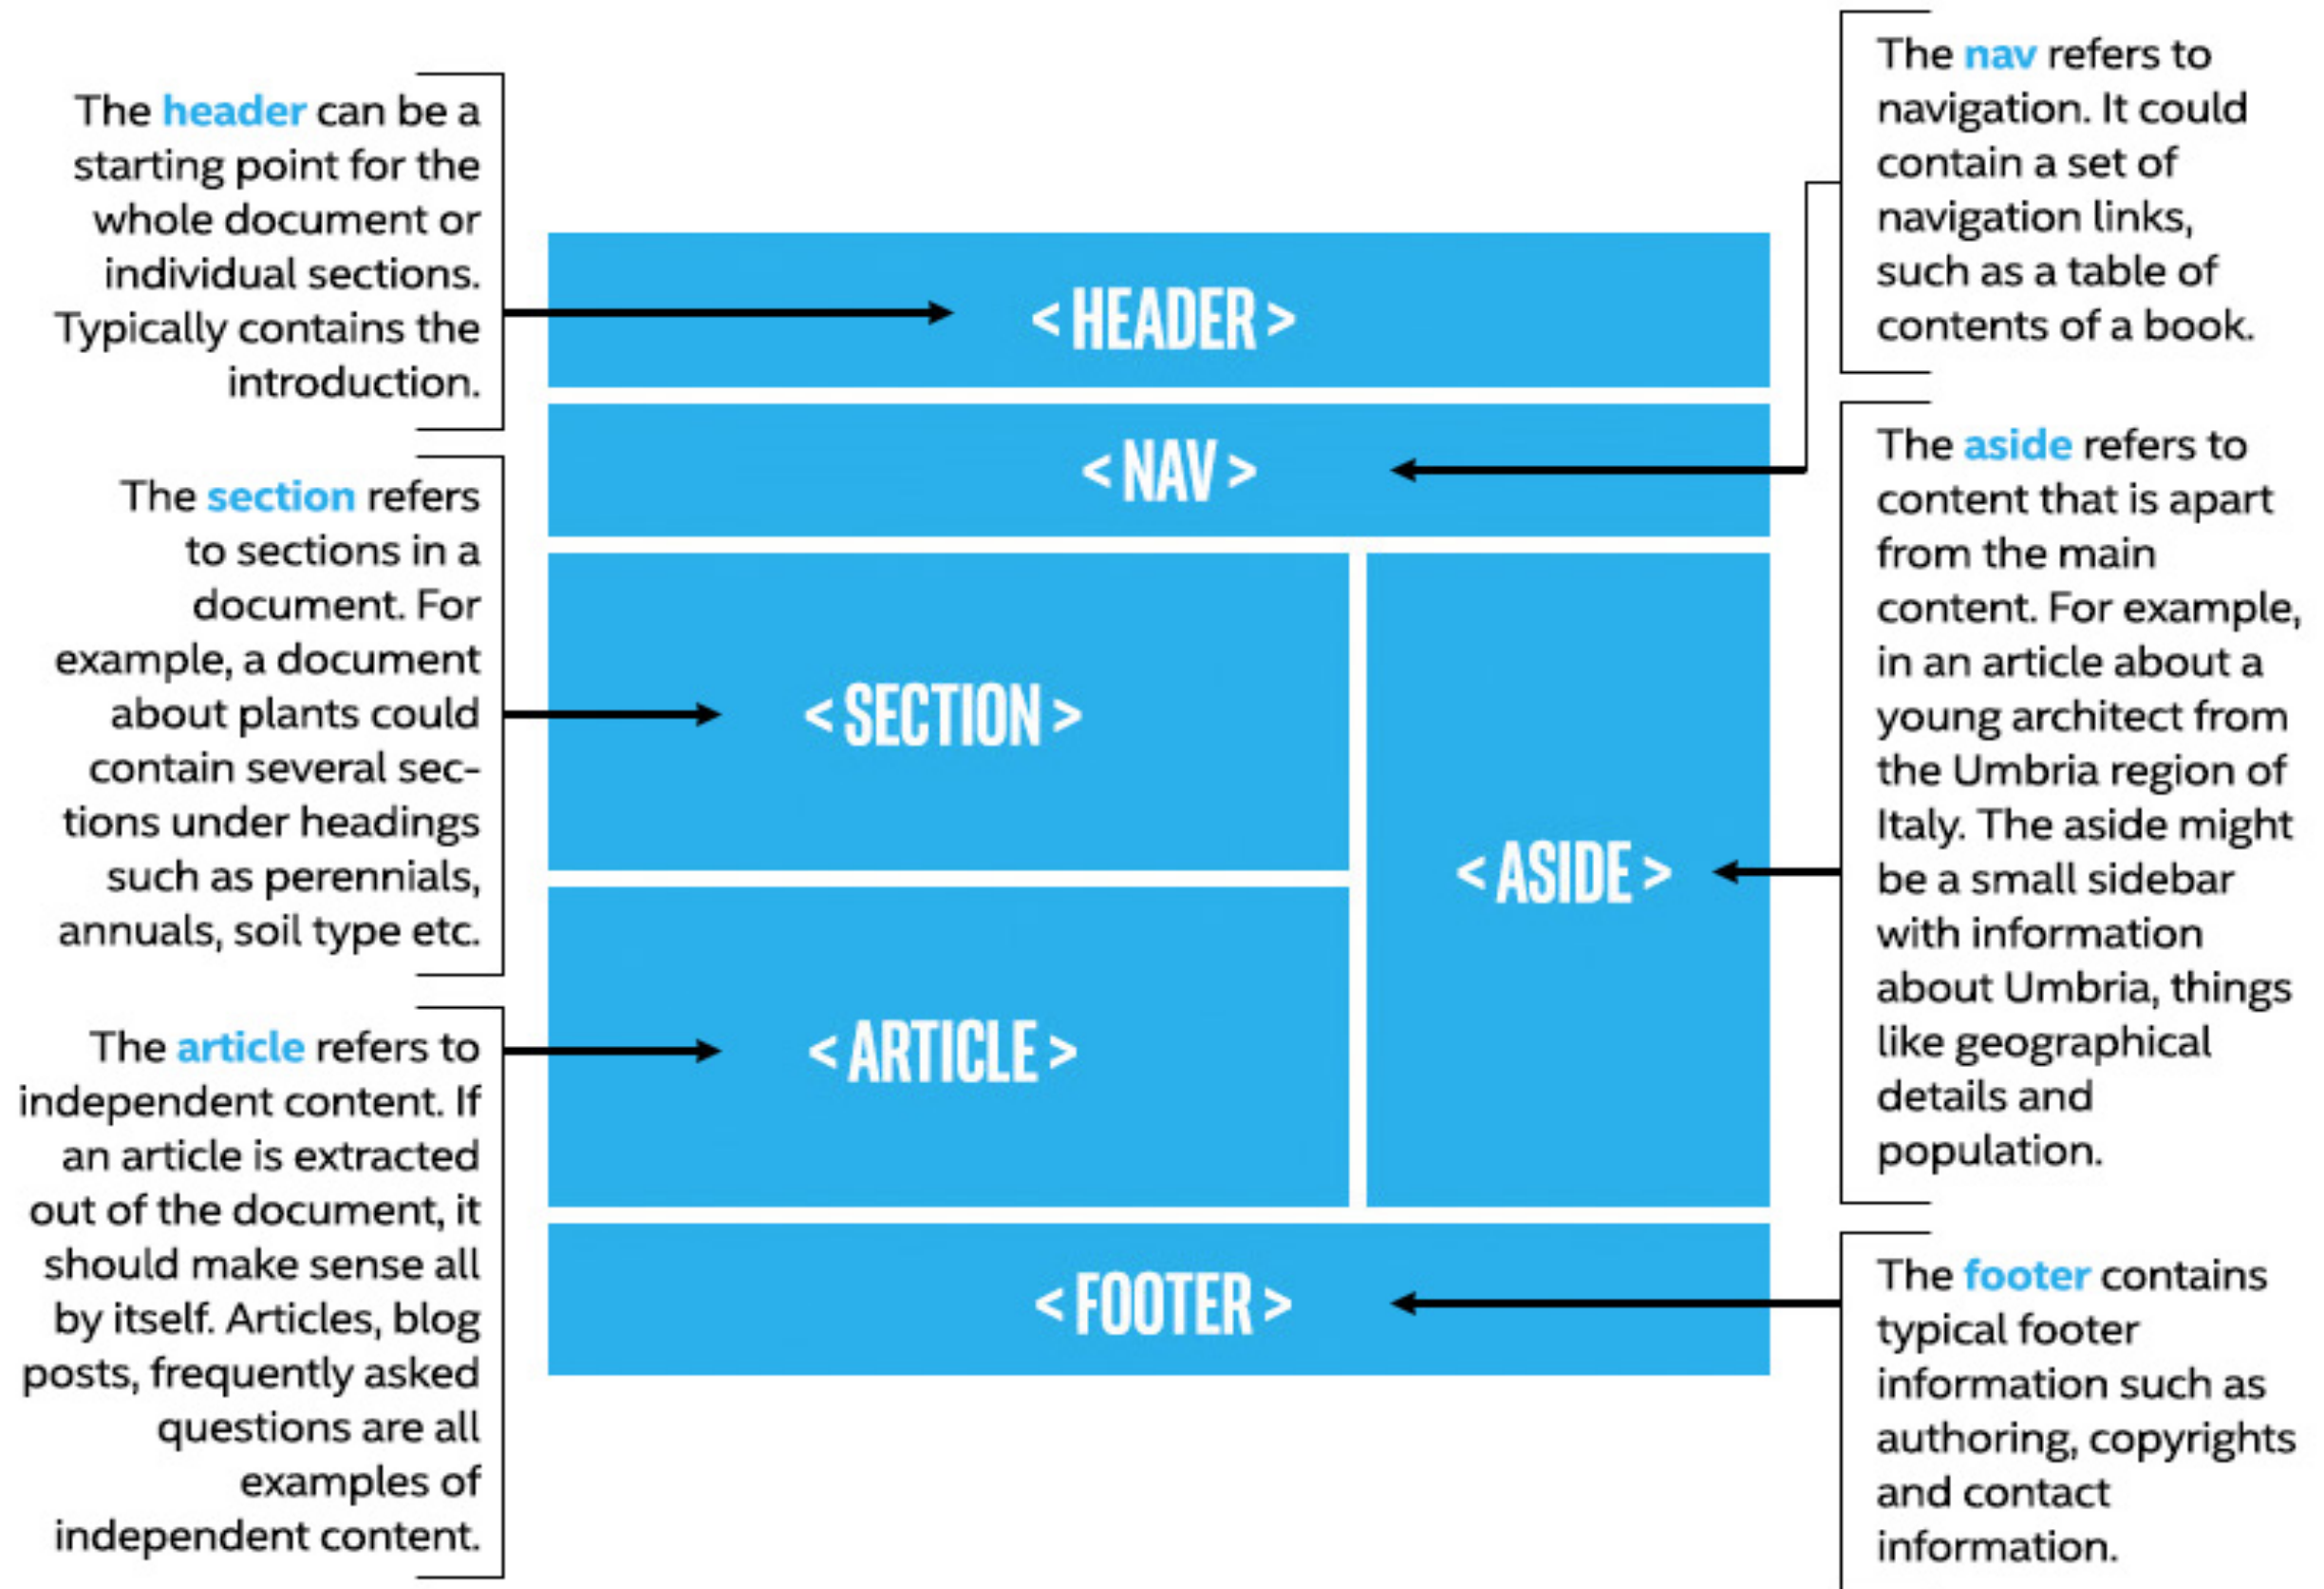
The header can be a starting point for the whole document or individual sections. Typically contains the introduction.

The nav refers to navigation. It could contain a set of navigation links, such as a table of contents of a book.

< HEADER >

< NAV >

The section refers to sections in a document. For example, a document about plants could contain several sections under headings such as perennials, annuals, soil type etc.

< SECTION >

< ASIDE >

The aside refers to content that is apart from the main content. For example, in an article about a young architect from the Umbria region of Italy. The aside might be a small sidebar with information about Umbria, things like geographical details and population.

The article refers to independent content. If an article is extracted out of the document, it should make sense all by itself. Articles, blog posts, frequently asked questions are all examples of independent content.

< ARTICLE >

< FOOTER >

The footer contains typical footer information such as authoring, copyrights and contact information.